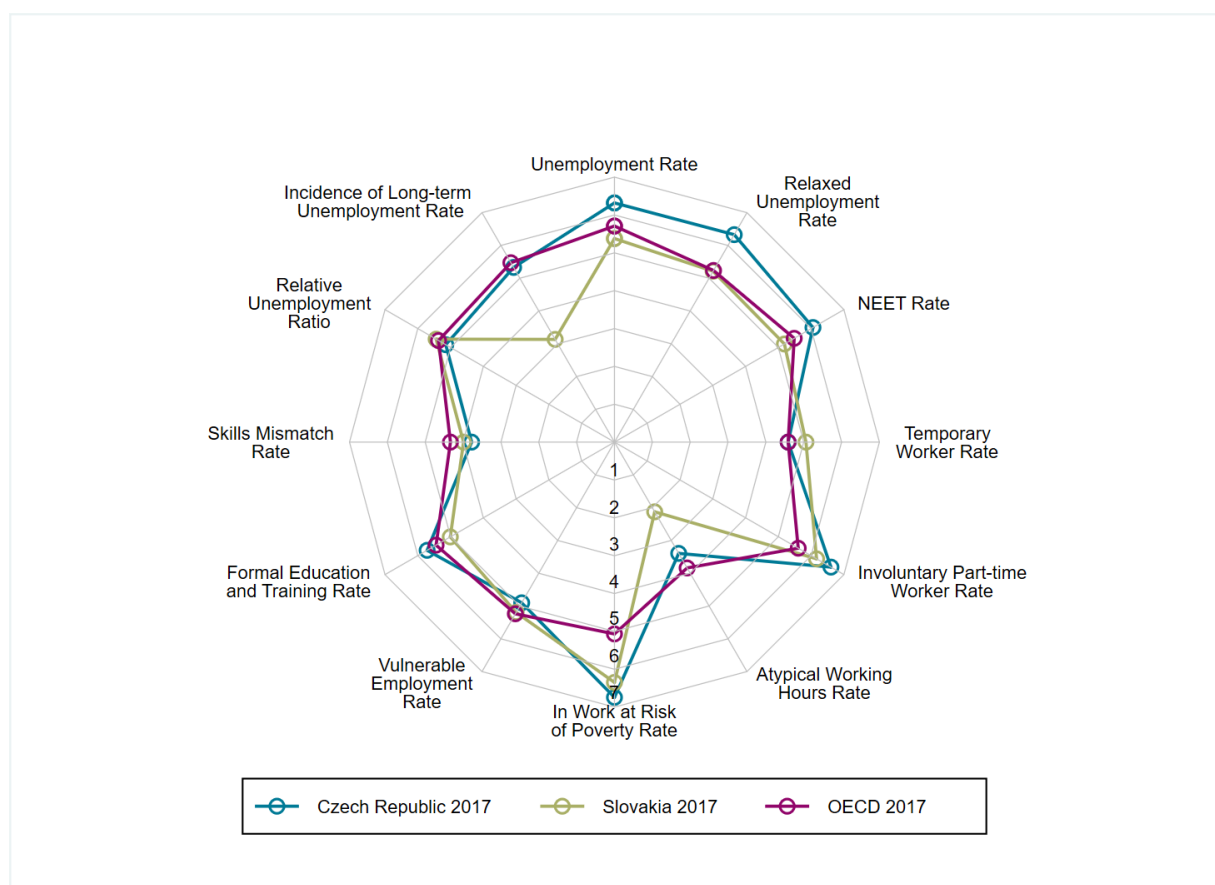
Unemployment Rate

Relaxed Unemployment Rate

NEET Rate

Temporary Worker Rate

Involuntary Part-time Worker Rate

Atypical Working Hours Rate

In Work at Risk of Poverty Rate

Vulnerable Employment Rate

Formal Education and Training Rate

Skills Mismatch Rate

Relative Unemployment Ratio

Incidence of Long-term Unemployment Rate

1
2
3
4
5
6
7

Czech Republic 2017
Slovakia 2017
OECD 2017